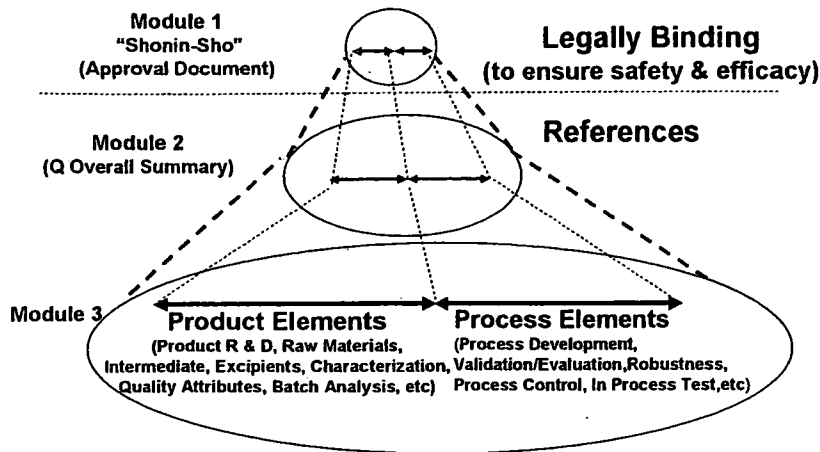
Module 1
"Shonin-Sho"
(Approval Document)

Legally Binding
(to ensure safety & efficacy)

Module 2
(Q Overall Summary)

References

Module 3

Product Elements
(Product R & D, Raw Materials, Intermediate, Excipients, Characterization, Quality Attributes, Batch Analysis, etc)

Process Elements
(Process Development, Validation/Evaluation,Robustness, Process Control, In Process Test,etc)